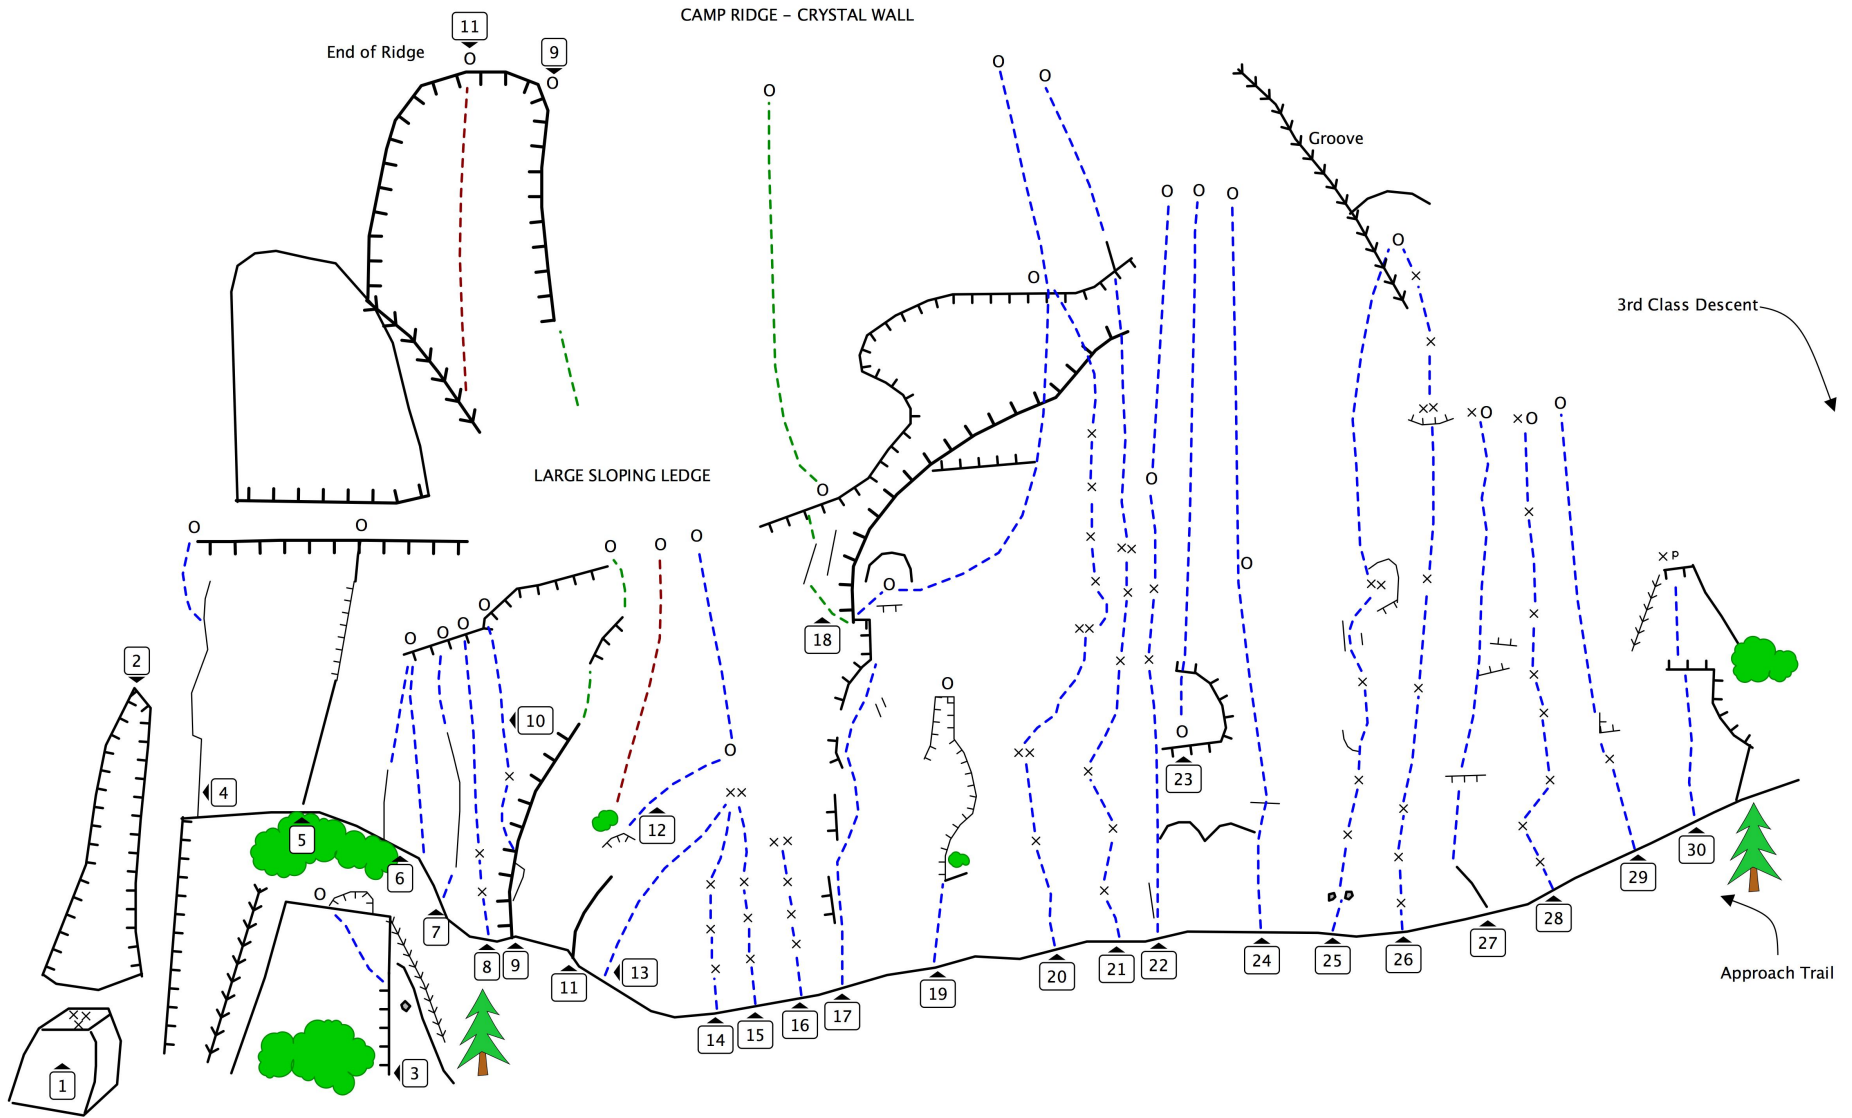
CAMP RIDGE - CRYSTAL WALL

End of Ridge

11

9

Groove

3rd Class Descent

LARGE SLOPING LEDGE

2

10

4

5

6

7

8

9

11

12

13

18

14

15

16

17

19

20

21

22

23

24

25

26

27

28

29

30

1

3

Approach Trail